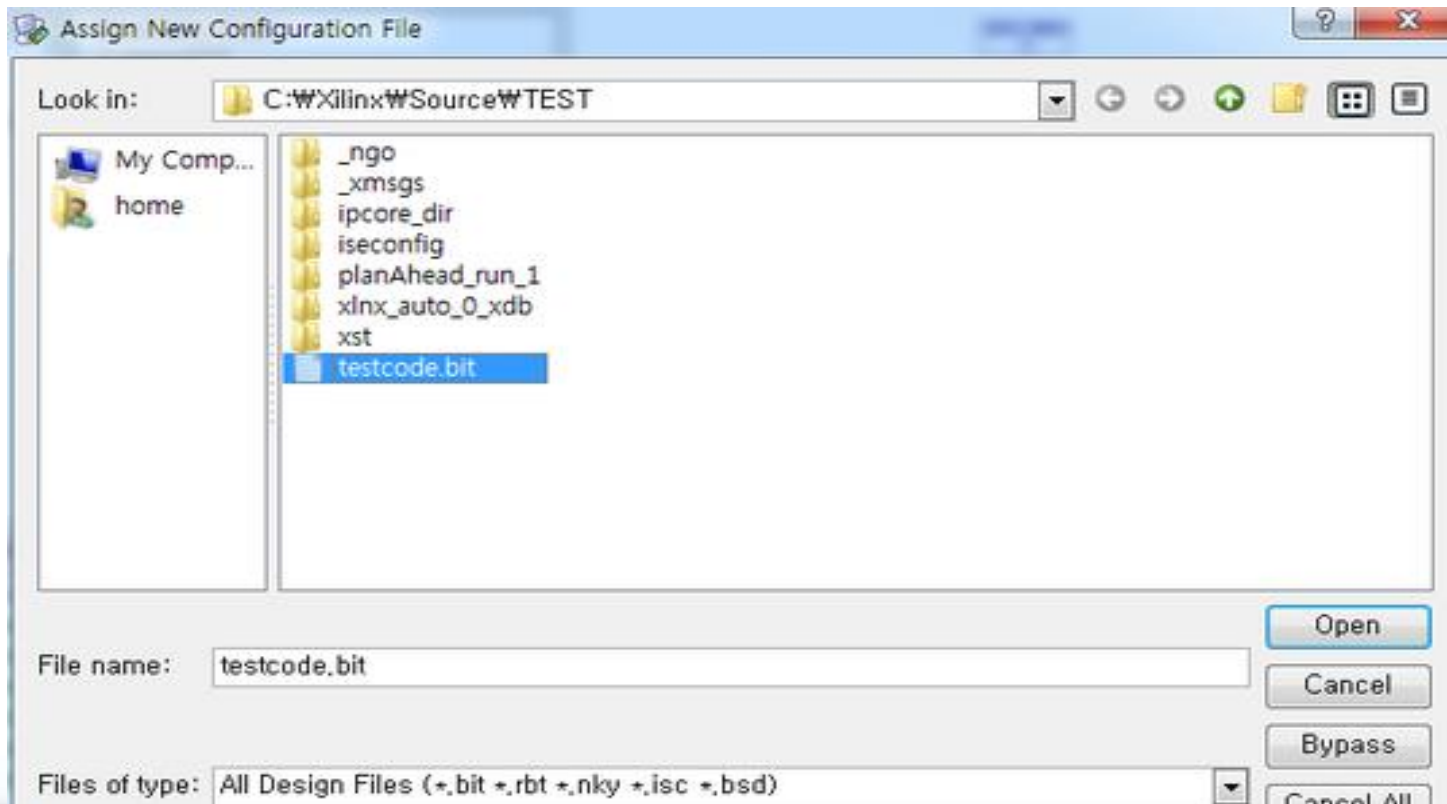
Assign New Configuration File

Look in: C:₩Xilinx₩Source₩TEST

My Comp...
home

_ngo
_xmsgs
ipcore_dir
iseconfig
planAhead_run_1
xlnx_auto_0_xdb
xst
testcode.bit

File name: testcode.bit

Files of type: All Design Files (*.bit *.rbt *.nky *.isc *.bsd)

Open
Cancel
Bypass
Cancel All